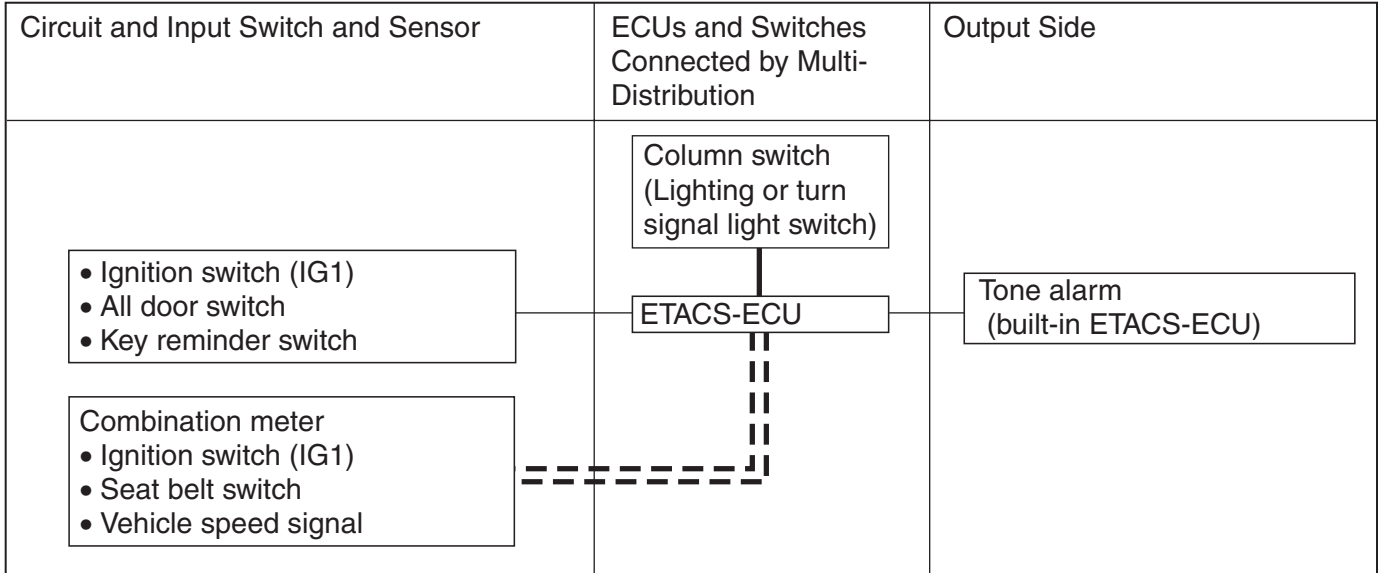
| Circuit and Input Switch and Sensor | ECUs and Switches Connected by Multi-Distribution | Output Side |
|---|---|---|
| • Ignition switch (IG1)<br>• All door switch<br>• Key reminder switch<br><br>Combination meter<br>• Ignition switch (IG1)<br>• Seat belt switch<br>• Vehicle speed signal | Column switch (Lighting or turn signal light switch)<br><br>ETACS-ECU | Tone alarm (built-in ETACS-ECU) |